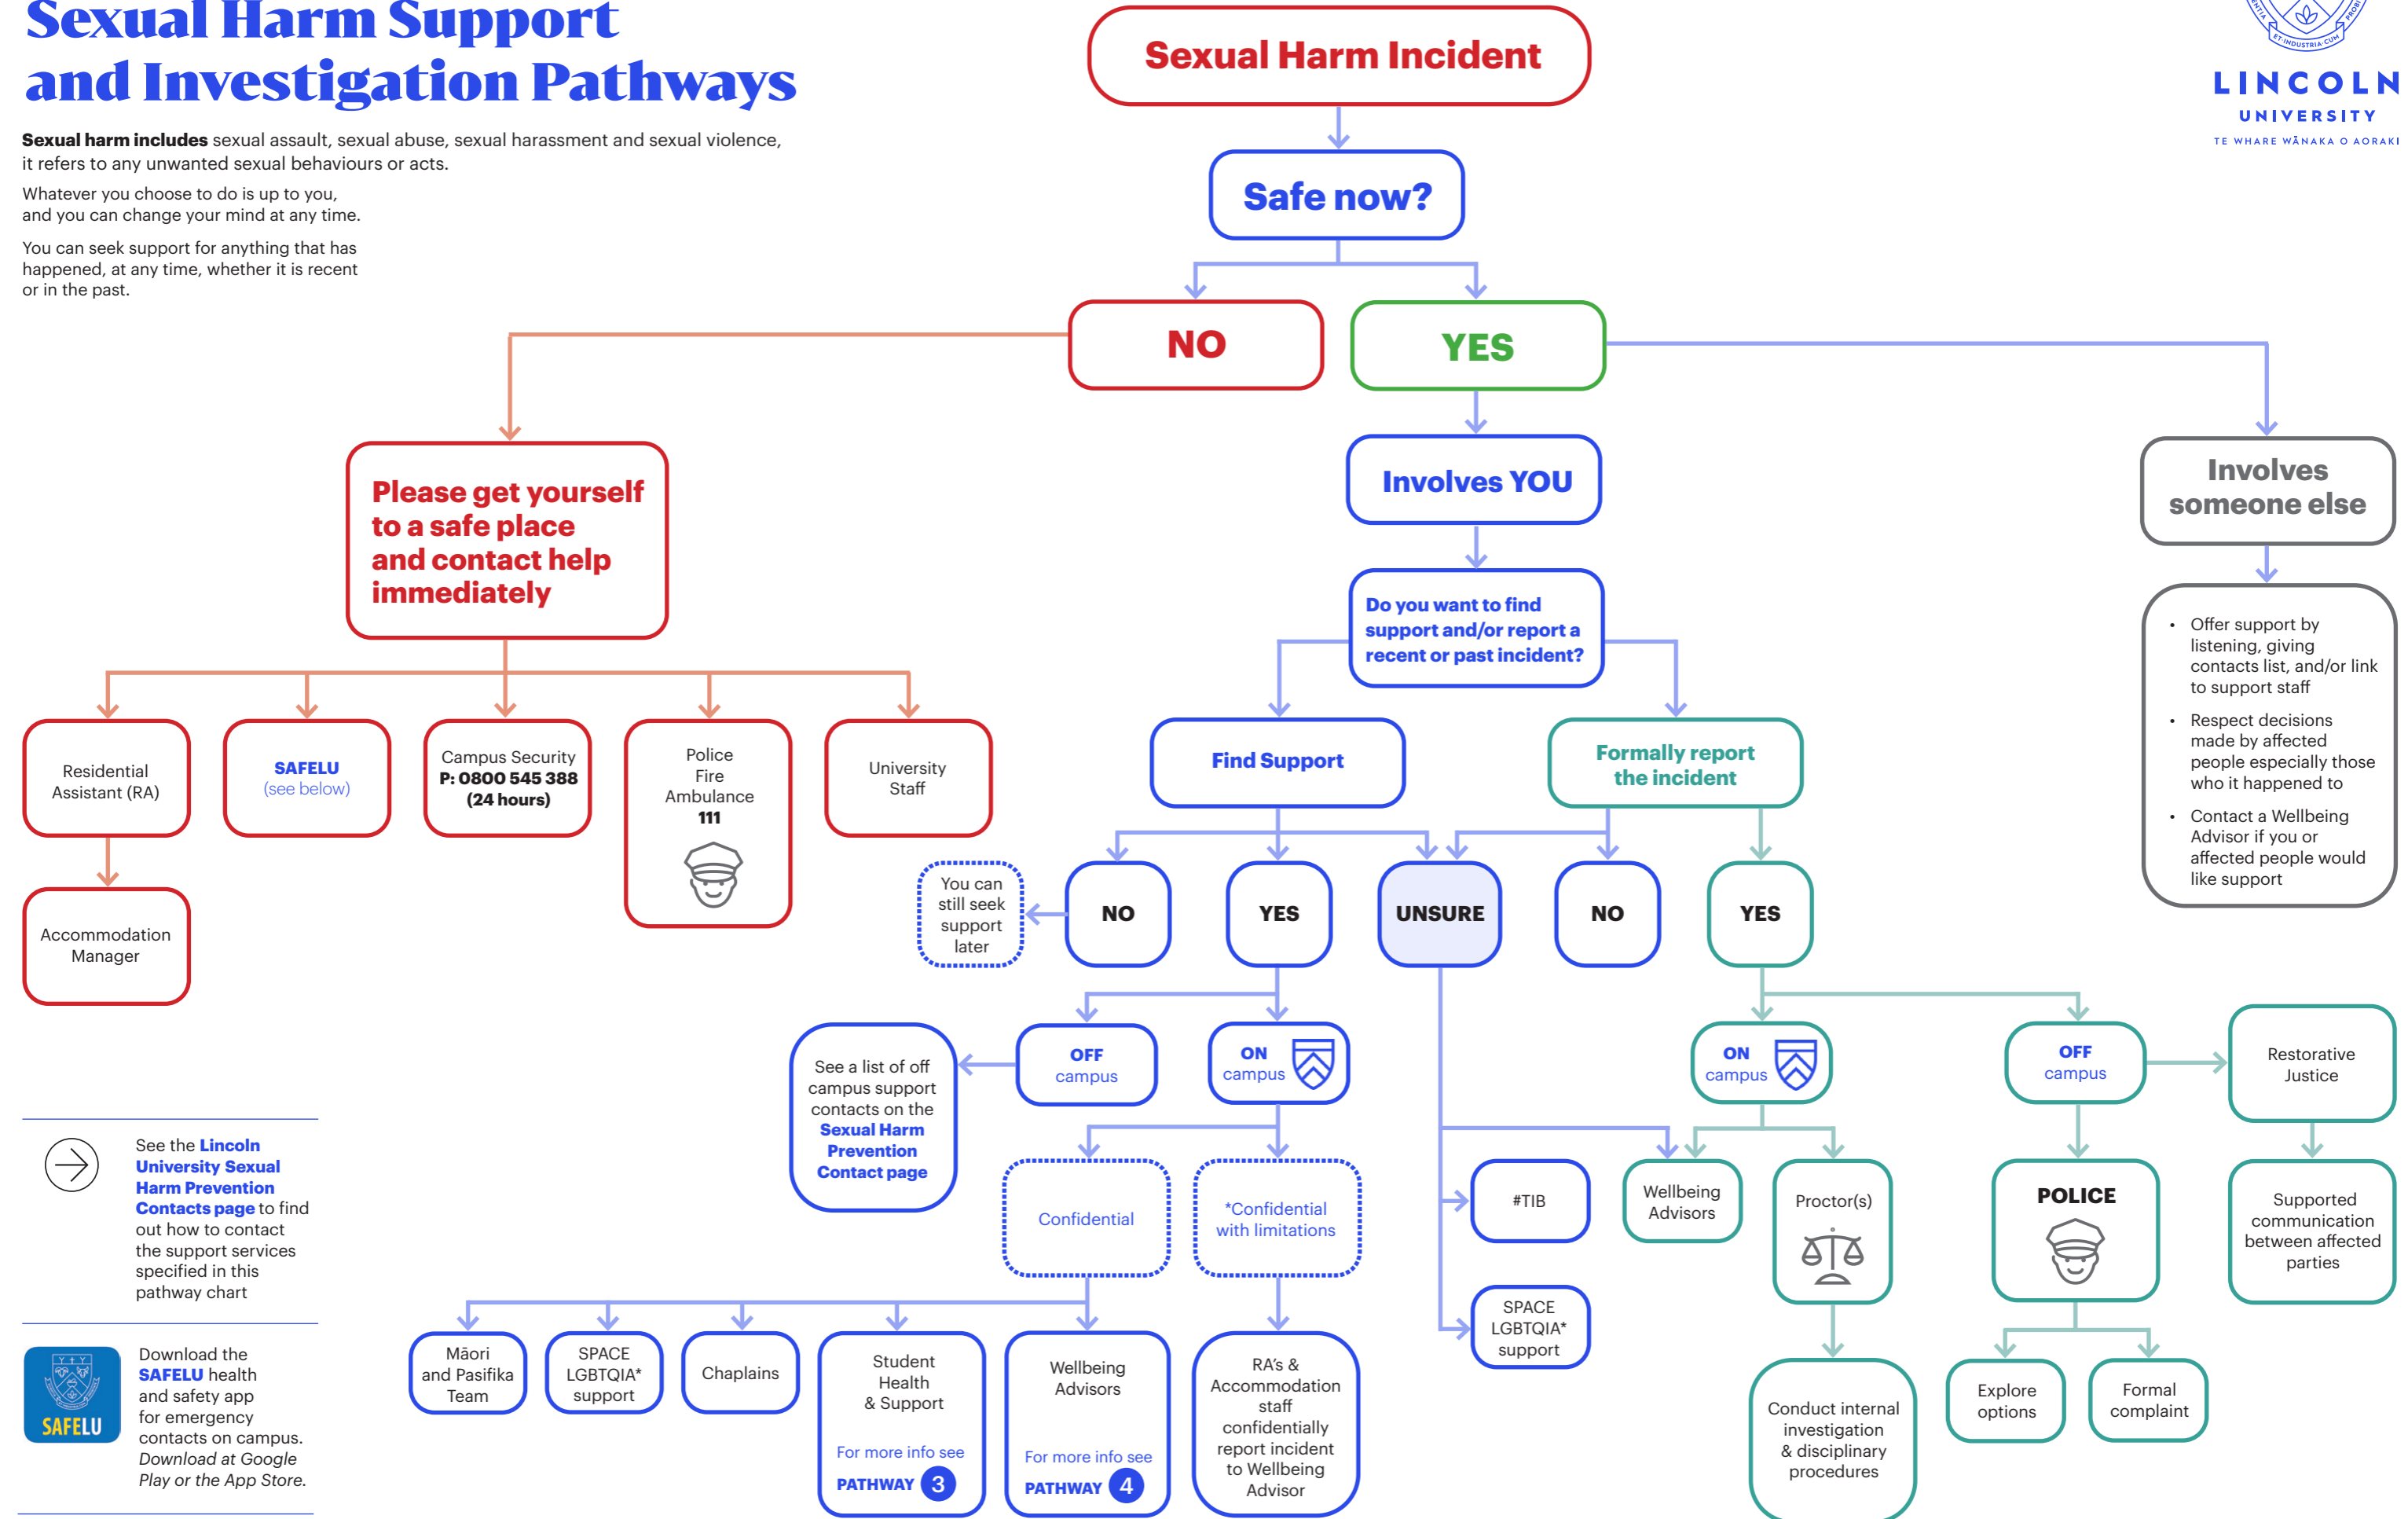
Sexual Harm Support and Investigation Pathways

**Sexual harm includes** sexual assault, sexual abuse, sexual harassment and sexual violence, it refers to any unwanted sexual behaviours or acts.

Whatever you choose to do is up to you, and you can change your mind at any time.

You can seek support for anything that has happened, at any time, whether it is recent or in the past.

LINCOLN UNIVERSITY
TE WHARE WĀNAKA O AORAKI

Sexual Harm Incident

Safe now?

NO

YES

Please get yourself to a safe place and contact help immediately

Residential Assistant (RA)

SAFELU (see below)

Campus Security P: 0800 545 388 (24 hours)

Police Fire Ambulance 111

University Staff

Accommodation Manager

Involves YOU

Involves someone else

Do you want to find support and/or report a recent or past incident?

- Offer support by listening, giving contacts list, and/or link to support staff
- Respect decisions made by affected people especially those who it happened to
- Contact a Wellbeing Advisor if you or affected people would like support

Find Support

Formally report the incident

You can still seek support later

NO

YES

UNSURE

NO

YES

See a list of off campus support contacts on the Sexual Harm Prevention Contact page

OFF campus

ON campus

ON campus

OFF campus

Restorative Justice

Confidential

*Confidential with limitations

#TIB

Wellbeing Advisors

Proctor(s)

POLICE

Supported communication between affected parties

SPACE LGBTQIA* support

Māori and Pasifika Team

SPACE LGBTQIA* support

Chaplains

Student Health & Support
For more info see PATHWAY 3

Wellbeing Advisors
For more info see PATHWAY 4

RA's & Accommodation staff confidentially report incident to Wellbeing Advisor

Conduct internal investigation & disciplinary procedures

Explore options

Formal complaint

See the Lincoln University Sexual Harm Prevention Contacts page to find out how to contact the support services specified in this pathway chart

SAFELU

Download the SAFELU health and safety app for emergency contacts on campus. *Download at Google Play or the App Store.*